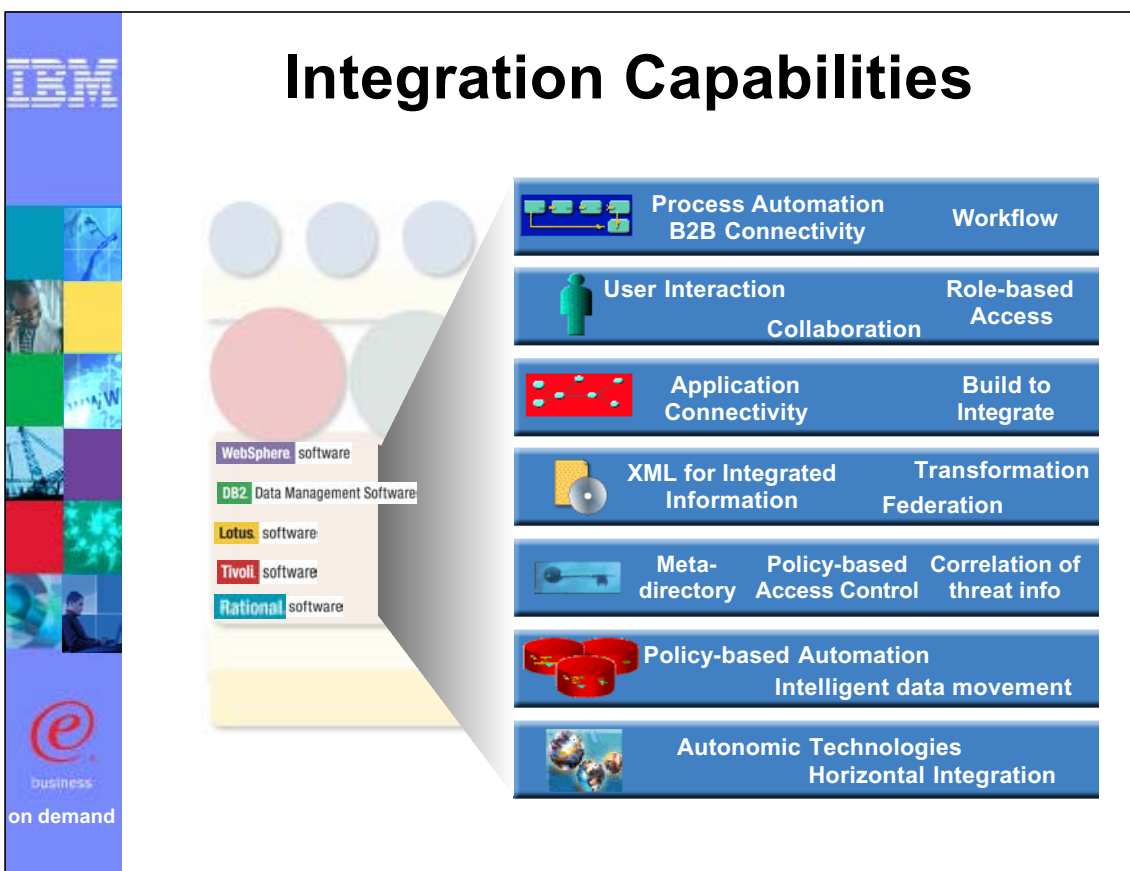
IBM

Integration Capabilities

WebSphere software

DB2 Data Management Software

Lotus software

Tivoli software

Rational software

Process Automation B2B Connectivity

Workflow

User Interaction

Collaboration

Role-based Access

Application Connectivity

Build to Integrate

XML for Integrated Information

Transformation

Federation

Meta-directory

Policy-based Access Control

Correlation of threat info

Policy-based Automation

Intelligent data movement

Autonomic Technologies

Horizontal Integration

e business

on demand